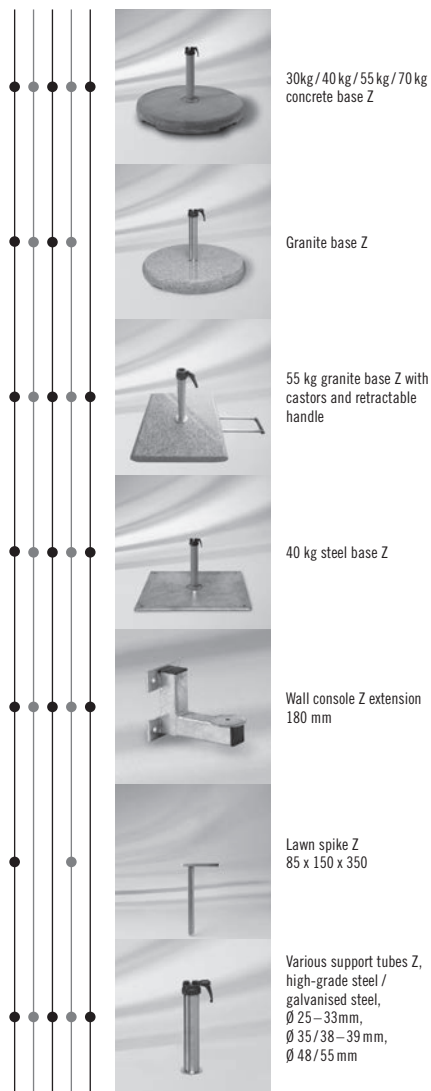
30kg / 40 kg / 55 kg / 70 kg concrete base Z

Granite base Z

55 kg granite base Z with castors and retractable handle

40 kg steel base Z

Wall console Z extension 180 mm

Lawn spike Z
85 x 150 x 350

Various support tubes Z, high-grade steel / galvanised steel,
Ø 25 – 33mm,
Ø 35 / 38 – 39 mm,
Ø 48 / 55 mm